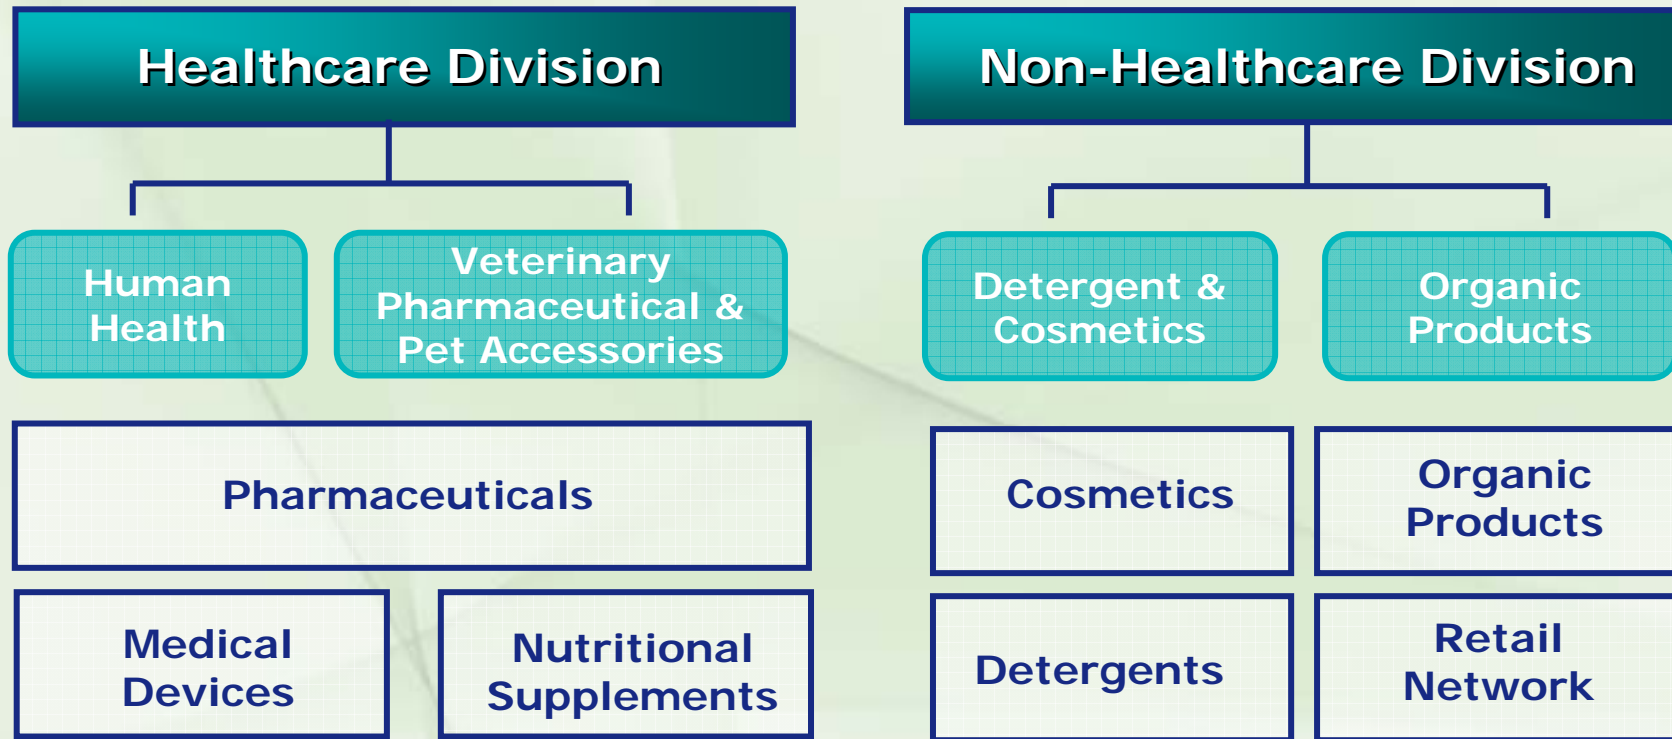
Healthcare Division

Human Health

Veterinary Pharmaceutical & Pet Accessories

Pharmaceuticals

Medical Devices

Nutritional Supplements

Non-Healthcare Division

Detergent & Cosmetics

Organic Products

Cosmetics

Organic Products

Detergents

Retail Network